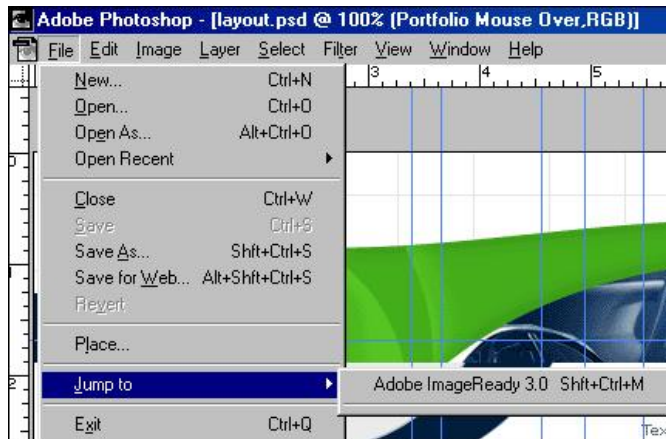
Adobe Photoshop - [layout.psd @ 100% (Portfolio Mouse Over,RGB)]

File Edit Image Layer Select Filter View Window Help

New... Ctrl+N
Open... Ctrl+O
Open As... Alt+Ctrl+O
Open Recent

Close Ctrl+W
Save Ctrl+S
Save As... Shft+Ctrl+S
Save for Web... Alt+Shft+Ctrl+S
Revert

Place...

Jump to

Exit Ctrl+Q

Adobe ImageReady 3.0 Shft+Ctrl+M

3 4 5

Tex